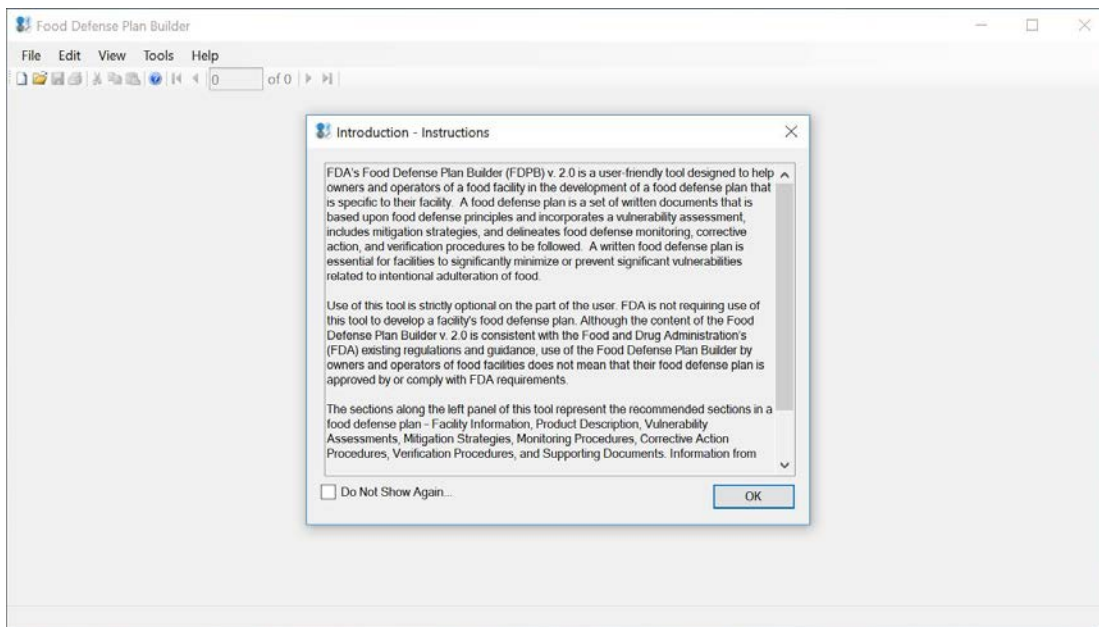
Food Defense Plan Builder

File Edit View Tools Help

0 of 0

Introduction - Instructions

FDA's Food Defense Plan Builder (FDPB) v. 2.0 is a user-friendly tool designed to help owners and operators of a food facility in the development of a food defense plan that is specific to their facility. A food defense plan is a set of written documents that is based upon food defense principles and incorporates a vulnerability assessment, includes mitigation strategies, and delineates food defense monitoring, corrective action, and verification procedures to be followed. A written food defense plan is essential for facilities to significantly minimize or prevent significant vulnerabilities related to intentional adulteration of food.

Use of this tool is strictly optional on the part of the user. FDA is not requiring use of this tool to develop a facility's food defense plan. Although the content of the Food Defense Plan Builder v. 2.0 is consistent with the Food and Drug Administration's (FDA) existing regulations and guidance, use of the Food Defense Plan Builder by owners and operators of food facilities does not mean that their food defense plan is approved by or comply with FDA requirements.

The sections along the left panel of this tool represent the recommended sections in a food defense plan - Facility Information, Product Description, Vulnerability Assessments, Mitigation Strategies, Monitoring Procedures, Corrective Action Procedures, Verification Procedures, and Supporting Documents. Information from

Do Not Show Again...

OK